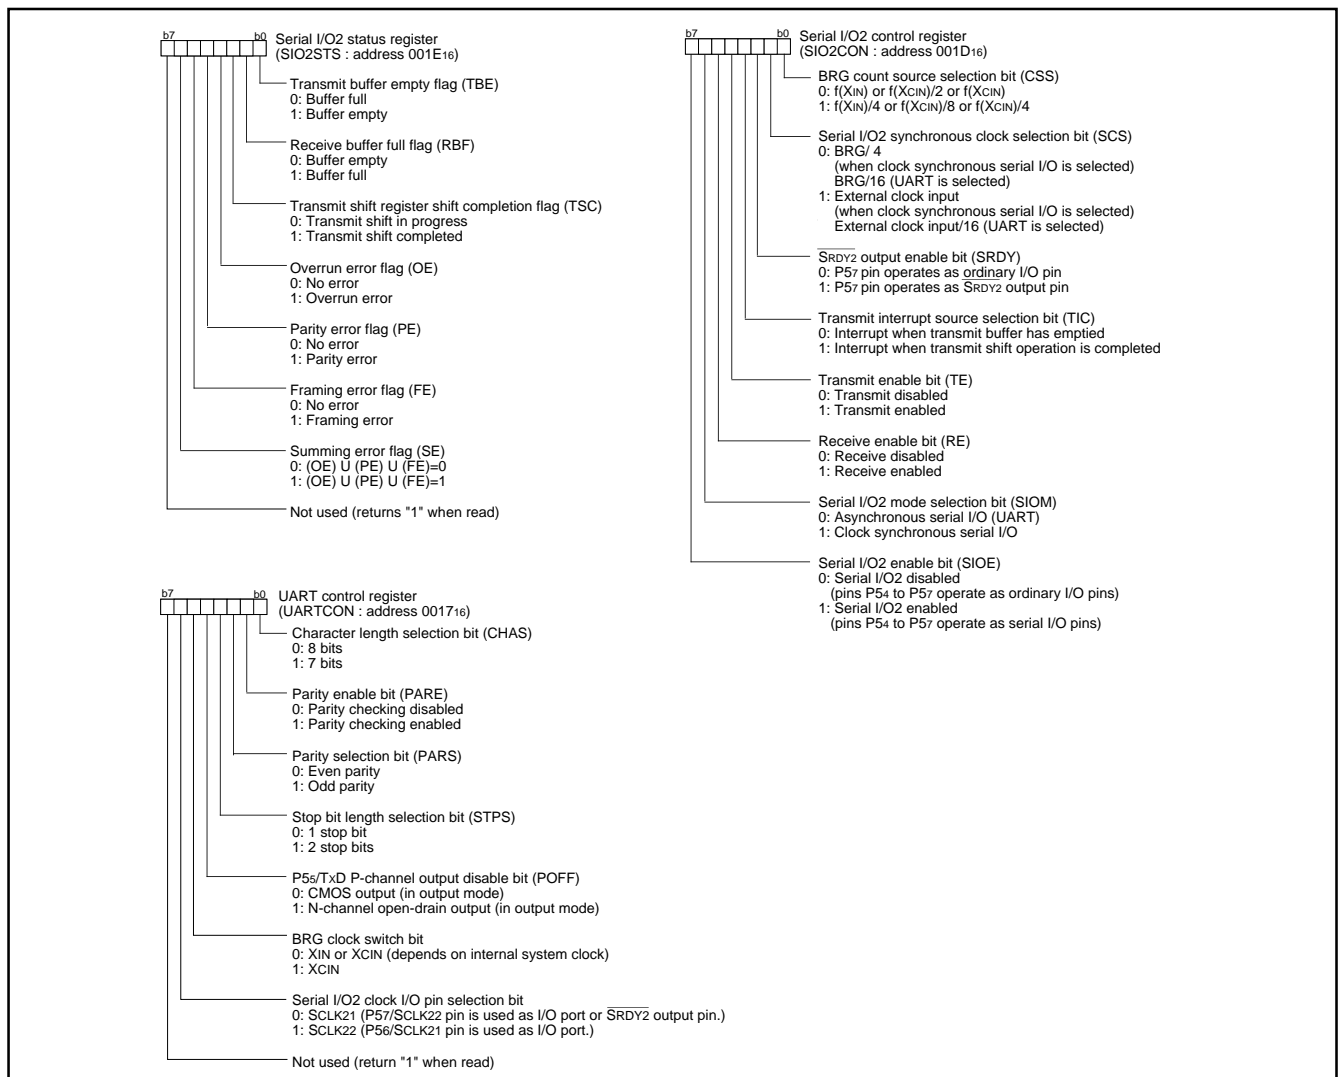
b7 b0 Serial I/O2 status register (SIO2STS : address 001E$_{16}$)

Transmit buffer empty flag (TBE)
0: Buffer full
1: Buffer empty

Receive buffer full flag (RBF)
0: Buffer empty
1: Buffer full

Transmit shift register shift completion flag (TSC)
0: Transmit shift in progress
1: Transmit shift completed

Overrun error flag (OE)
0: No error
1: Overrun error

Parity error flag (PE)
0: No error
1: Parity error

Framing error flag (FE)
0: No error
1: Framing error

Summing error flag (SE)
0: (OE) U (PE) U (FE)=0
1: (OE) U (PE) U (FE)=1

Not used (returns "1" when read)

b7 b0 Serial I/O2 control register (SIO2CON : address 001D$_{16}$)

BRG count source selection bit (CSS)
0: f(X$_{IN}$) or f(X$_{CIN}$)/2 or f(X$_{CIN}$)
1: f(X$_{IN}$)/4 or f(X$_{CIN}$)/8 or f(X$_{CIN}$)/4

Serial I/O2 synchronous clock selection bit (SCS)
0: BRG/ 4
(when clock synchronous serial I/O is selected)
BRG/16 (UART is selected)
1: External clock input
(when clock synchronous serial I/O is selected)
External clock input/16 (UART is selected)

$\overline{S_{RDY2}}$ output enable bit (SRDY)
0: P5$_7$ pin operates as ordinary I/O pin
1: P5$_7$ pin operates as $\overline{S_{RDY2}}$ output pin

Transmit interrupt source selection bit (TIC)
0: Interrupt when transmit buffer has emptied
1: Interrupt when transmit shift operation is completed

Transmit enable bit (TE)
0: Transmit disabled
1: Transmit enabled

Receive enable bit (RE)
0: Receive disabled
1: Receive enabled

Serial I/O2 mode selection bit (SIOM)
0: Asynchronous serial I/O (UART)
1: Clock synchronous serial I/O

Serial I/O2 enable bit (SIOE)
0: Serial I/O2 disabled
(pins P5$_4$ to P5$_7$ operate as ordinary I/O pins)
1: Serial I/O2 enabled
(pins P5$_4$ to P5$_7$ operate as serial I/O pins)

b7 b0 UART control register (UARTCON : address 0017$_{16}$)

Character length selection bit (CHAS)
0: 8 bits
1: 7 bits

Parity enable bit (PARE)
0: Parity checking disabled
1: Parity checking enabled

Parity selection bit (PARS)
0: Even parity
1: Odd parity

Stop bit length selection bit (STPS)
0: 1 stop bit
1: 2 stop bits

P5$_5$/TxD P-channel output disable bit (POFF)
0: CMOS output (in output mode)
1: N-channel open-drain output (in output mode)

BRG clock switch bit
0: XIN or XCIN (depends on internal system clock)
1: XCIN

Serial I/O2 clock I/O pin selection bit
0: SCLK21 (P57/SCLK22 pin is used as I/O port or $\overline{SRDY2}$ output pin.)
1: SCLK22 (P56/SCLK21 pin is used as I/O port.)

Not used (return "1" when read)